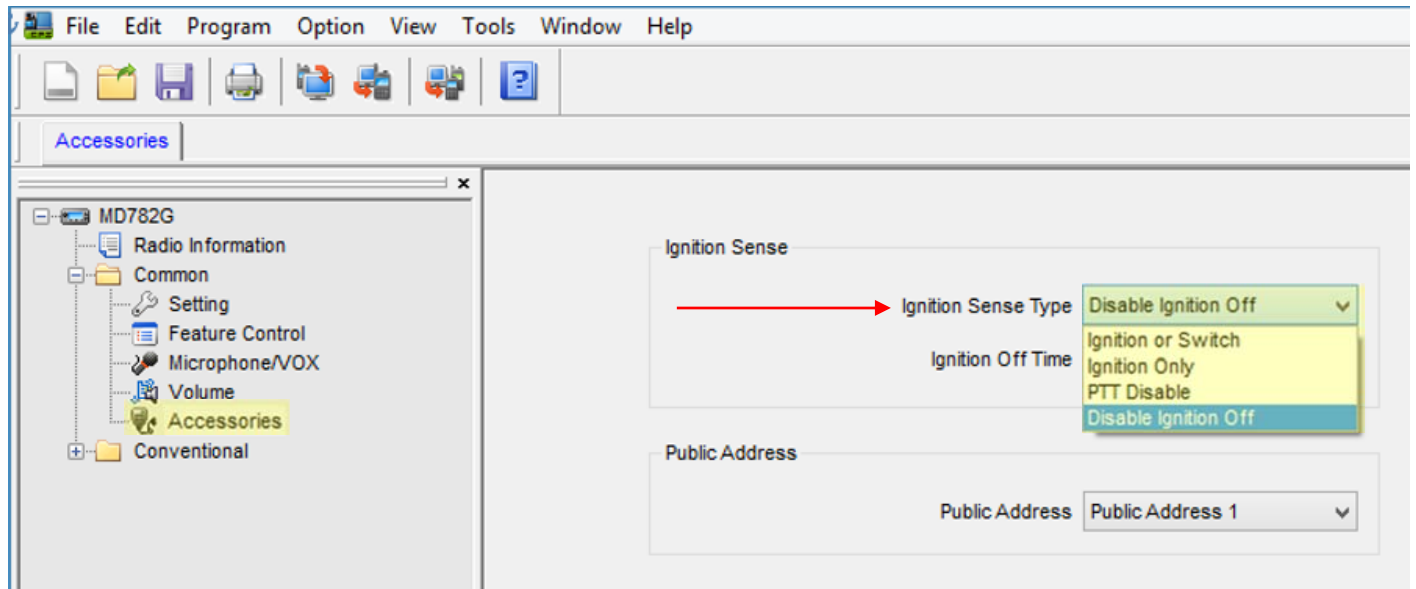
File Edit Program Option View Tools Window Help

Accessories

×

MD782G
Radio Information
Common
Setting
Feature Control
Microphone/VOX
Volume
Accessories
Conventional

Ignition Sense

Ignition Sense Type Disable Ignition Off

Ignition Off Time

Ignition or Switch
Ignition Only
PTT Disable
Disable Ignition Off

Public Address

Public Address Public Address 1